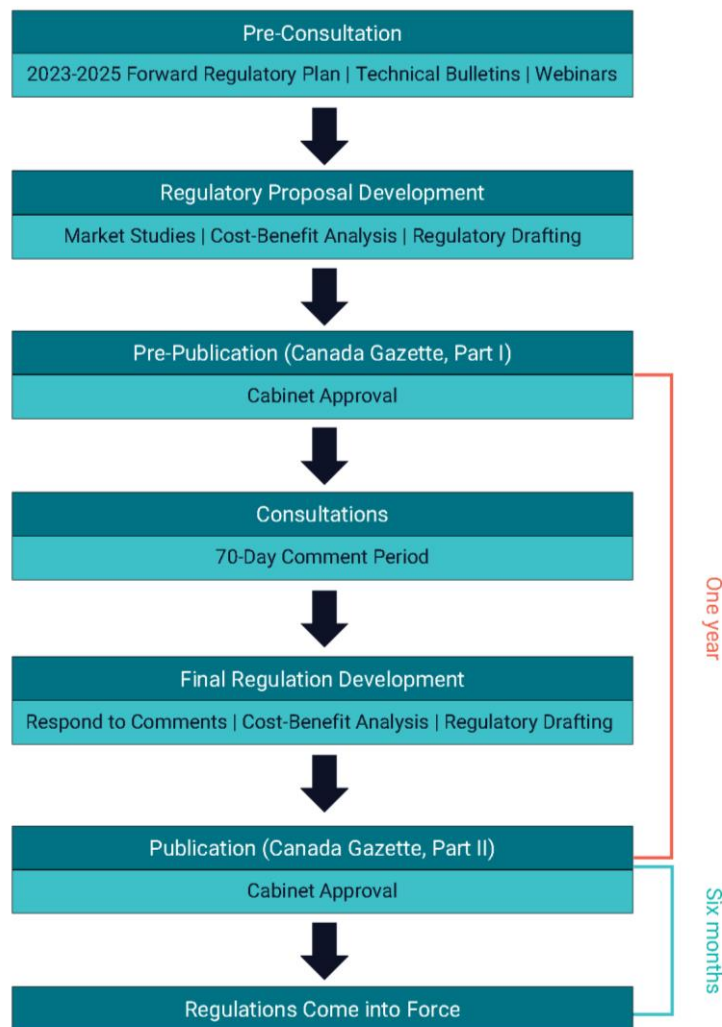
Pre-Consultation
2023-2025 Forward Regulatory Plan | Technical Bulletins | Webinars

Regulatory Proposal Development
Market Studies | Cost-Benefit Analysis | Regulatory Drafting

Pre-Publication (Canada Gazette, Part I)
Cabinet Approval

Consultations
70-Day Comment Period

Final Regulation Development
Respond to Comments | Cost-Benefit Analysis | Regulatory Drafting

Publication (Canada Gazette, Part II)
Cabinet Approval

Regulations Come into Force

One year

Six months